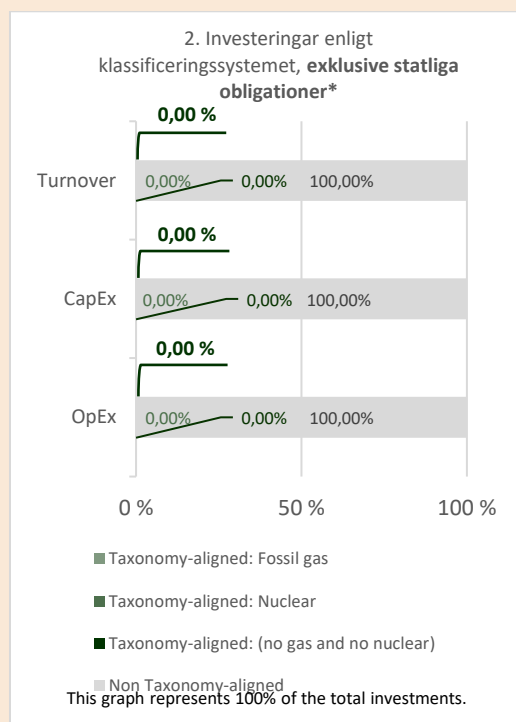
2. Investeringar enligt klassificeringssystemet, **exklusive statliga obligationer***

0,00 %

Turnover 0,00% 0,00% 100,00%

0,00 %

CapEx 0,00% 0,00% 100,00%

0,00 %

OpEx 0,00% 0,00% 100,00%

0 % 50 % 100 %

Taxonomy-aligned: Fossil gas

Taxonomy-aligned: Nuclear

Taxonomy-aligned: (no gas and no nuclear)

Non Taxonomy-aligned

This graph represents 100% of the total investments.